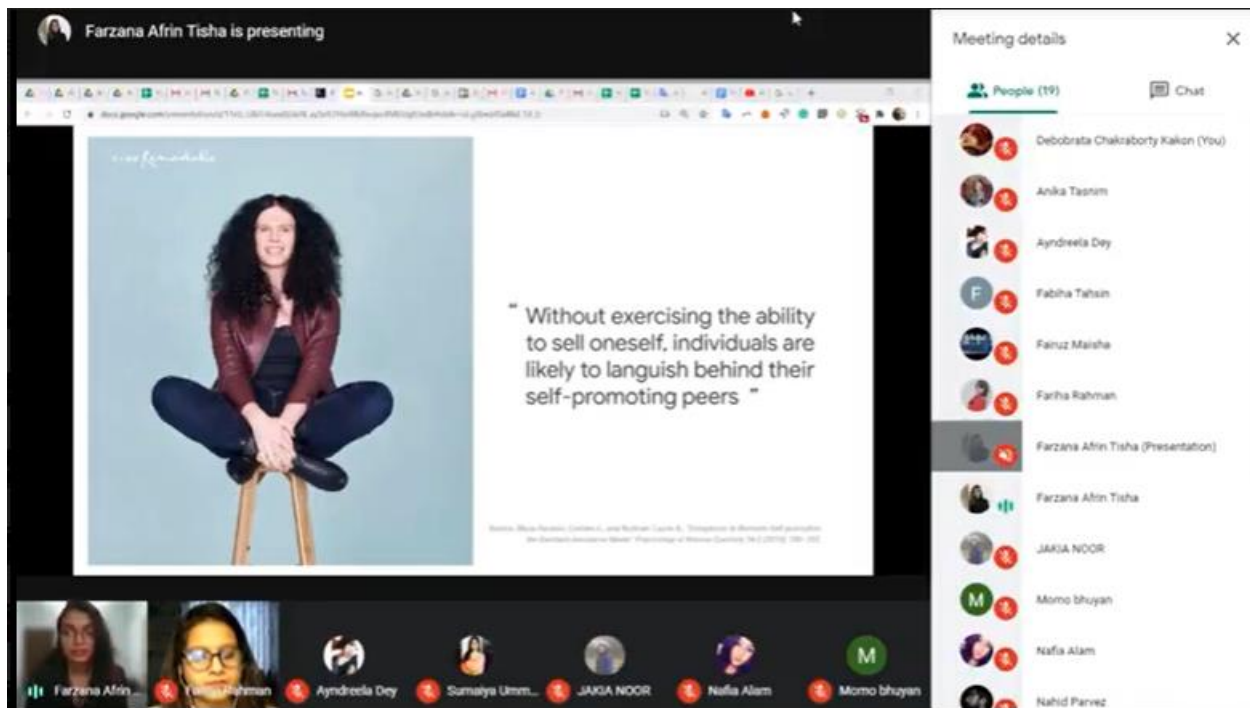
Farzana Afrin Tisha is presenting

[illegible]

" Without exercising the ability to sell oneself, individuals are likely to languish behind their self-promoting peers "

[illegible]

Meeting details

People (19)

Chat

Debobrata Chakraborty Kakon (You)

Anika Tasnim

Ayndreela Dey

F

Fabiha Tahsin

Fairuz Maisha

Fariha Rahman

Farzana Afrin Tisha (Presentation)

Farzana Afrin Tisha

JAKIA NOOR

M

Momo bhuyan

Nafia Alam

Nahid Parvez

Farzana Afrin...

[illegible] Rahman

Ayndreela Dey

Sumaiya Umm...

JAKIA NOOR

Nafia Alam

M

Momo bhuyan